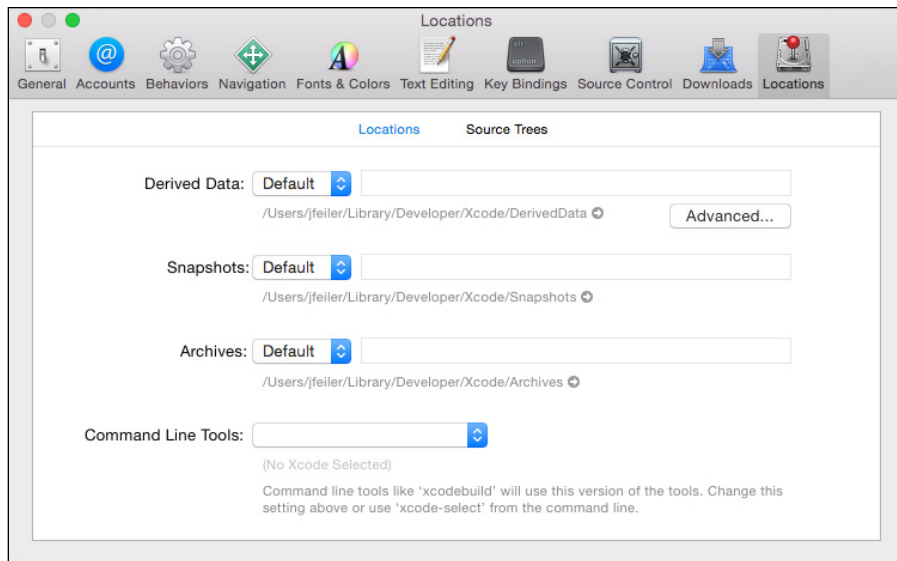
Locations

General Accounts Behaviors Navigation Fonts & Colors Text Editing Key Bindings Source Control Downloads Locations

Locations Source Trees

Derived Data: Default

/Users/jfeiler/Library/Developer/Xcode/DerivedData

Advanced...

Snapshots: Default

/Users/jfeiler/Library/Developer/Xcode/Snapshots

Archives: Default

/Users/jfeiler/Library/Developer/Xcode/Archives

Command Line Tools:

(No Xcode Selected)

Command line tools like 'xcodebuild' will use this version of the tools. Change this setting above or use 'xcode-select' from the command line.